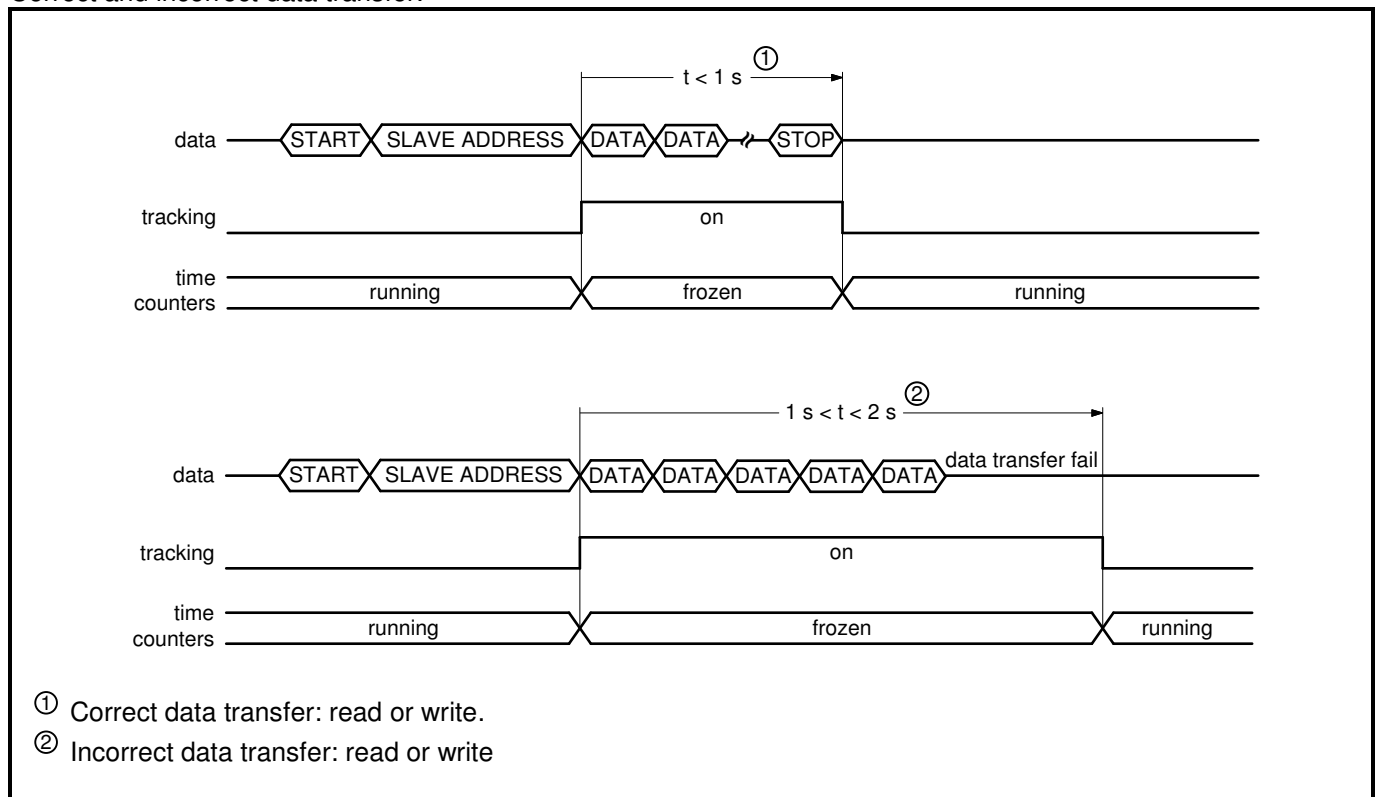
Correct and incorrect data transfer

t < 1 s ①

data START SLAVE ADDRESS DATA DATA STOP

tracking on

time counters running frozen running

1 s < t < 2 s ②

data START SLAVE ADDRESS DATA DATA DATA DATA DATA data transfer fail

tracking on

time counters running frozen running

① Correct data transfer: read or write.

② Incorrect data transfer: read or write